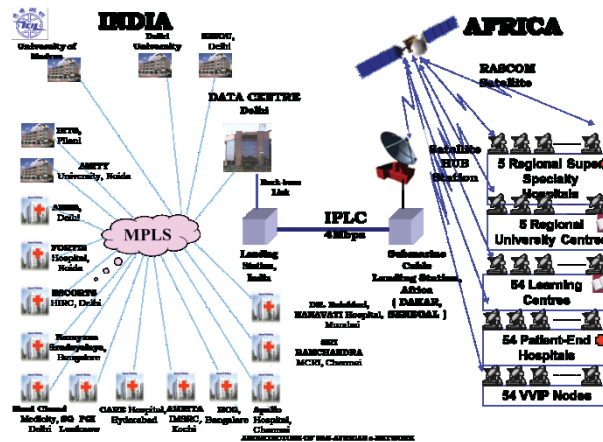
INDIA

AFRICA

University of Madras

Delhi University

IGNOU, Delhi

DATA CENTRE Delhi

RASCOM Satellite

BITS, Pilani

AMITY University, Noida

AIIMS, Delhi

MPLS

FORTIS Hospital, Noida

ESCORTS HHRC, Delhi

Narayana Hrudayalaya, Bangalore

Back-bone Link

IPLC

4 Mbps

Landing Station, India

Satellite HUB Station

Submarine Cable Landing Station, Africa ( DAKAR, SENEGAL )

5 Regional Super Specialty Hospitals

5 Regional University Centres

54 Learning Centres

54 Patient-End Hospitals

54 VVIP Nodes

DR. Balabhai, NANAVATI Hospital, Mumbai

SRI RAMCHANDRA MCRI, Chennai

Sisel Chand Medicity, SG PGI Delhi Lucknow

CARE Hospital, Hyderabad

AMRITA IMSRC, Kochi

BGS, Bangalore

Apollo Hospital, Chennai

ARCHITECTURE OF PAN-AFRICAN e-NETWORK